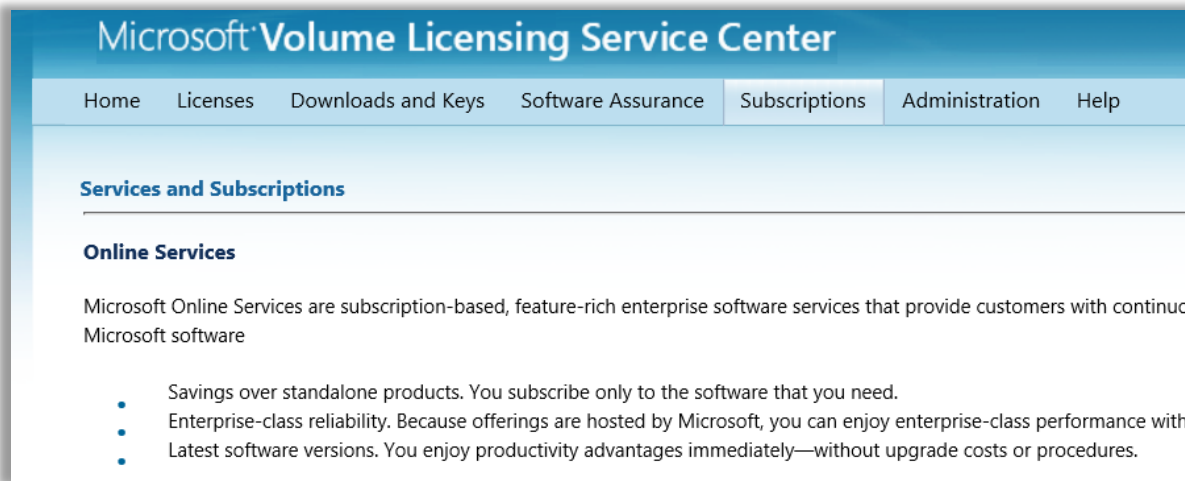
Microsoft Volume Licensing Service Center

Home Licenses Downloads and Keys Software Assurance Subscriptions Administration Help

Services and Subscriptions

Online Services

Microsoft Online Services are subscription-based, feature-rich enterprise software services that provide customers with continuc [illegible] Microsoft software

- Savings over standalone products. You subscribe only to the software that you need.
- Enterprise-class reliability. Because offerings are hosted by Microsoft, you can enjoy enterprise-class performance with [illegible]
- Latest software versions. You enjoy productivity advantages immediately—without upgrade costs or procedures.